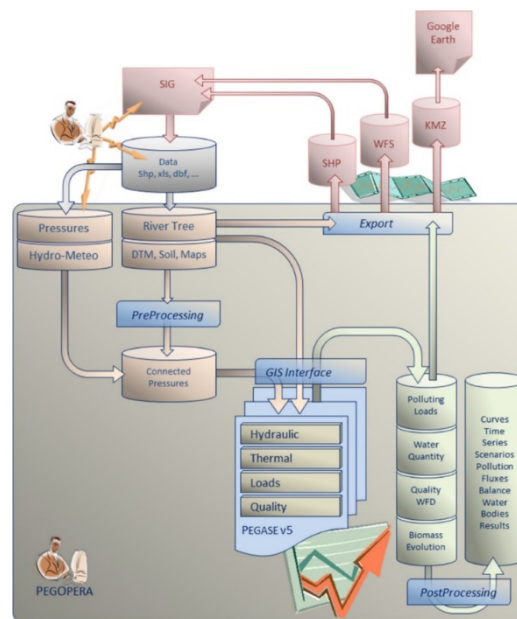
Google Earth

SIG

KMZ

WFS

SHP

Data
Shp, xls, dbf, ...

Pressures

Hydro-Meteo

River Tree

DTM, Soil, Maps

Export

PreProcessing

Connected Pressures

GIS Interface

Hydraulic

Thermal

Loads

Quality

PEGASE v5

Polluting Loads

Water Quantity

Quality WFD

Biomass Evolution

Curves
Time
Series
Scenarios
Pollution
Fluxes
Balance
Water
Bodies
Results

PostProcessing

PEGOPERA